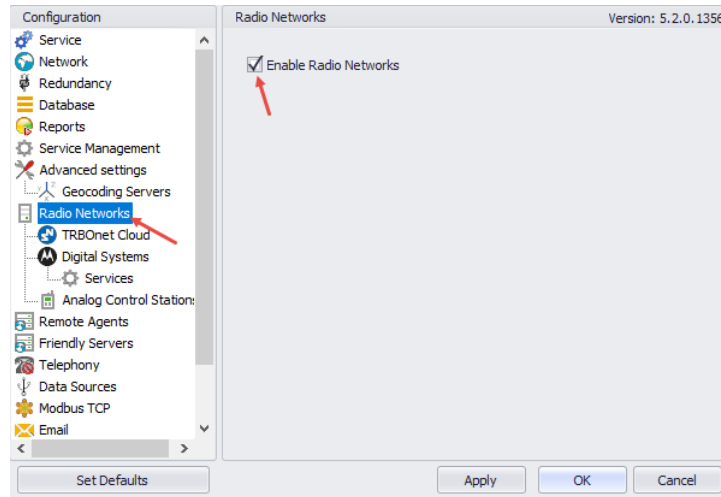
Configuration
Service
Network
Redundancy
Database
Reports
Service Management
Advanced settings
Geocoding Servers
Radio Networks
TRBOnet Cloud
Digital Systems
Services
Analog Control Stations
Remote Agents
Friendly Servers
Telephony
Data Sources
Modbus TCP
Email

Radio Networks
Version: 5.2.0.1356

Enable Radio Networks

Set Defaults
Apply
OK
Cancel